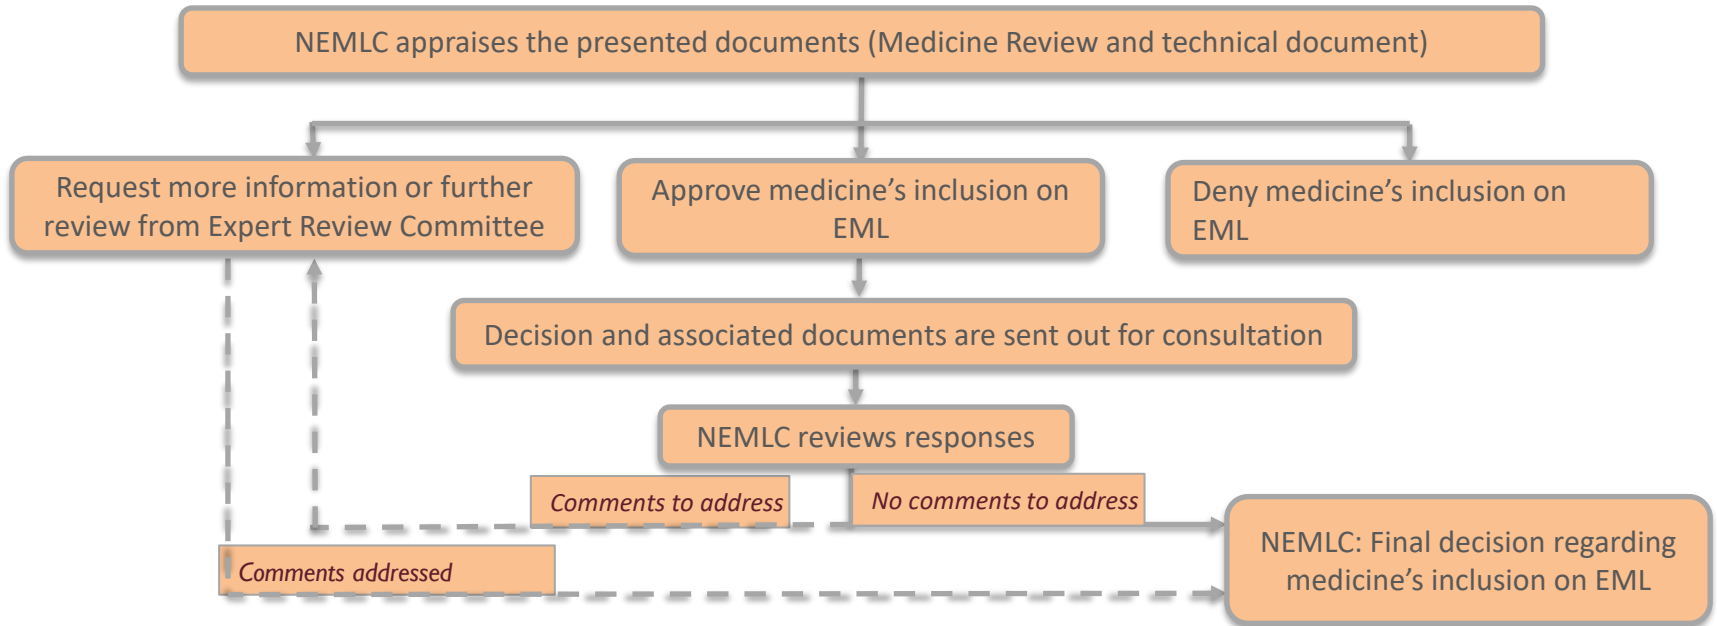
NEMLC appraises the presented documents (Medicine Review and technical document)

Request more information or further review from Expert Review Committee

Approve medicine’s inclusion on EML

Deny medicine’s inclusion on EML

Decision and associated documents are sent out for consultation

NEMLC reviews responses

Comments to address

No comments to address

Comments addressed

NEMLC: Final decision regarding medicine’s inclusion on EML